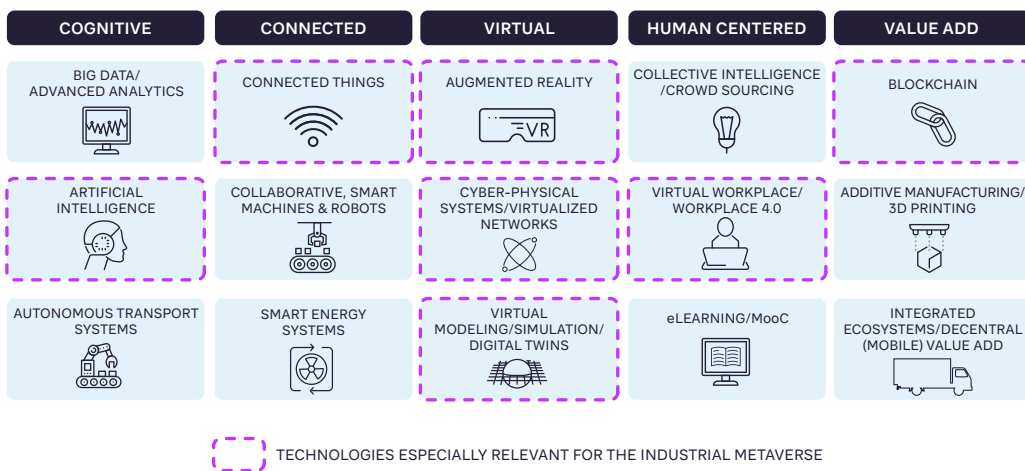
| COGNITIVE | CONNECTED | VIRTUAL | HUMAN CENTERED | VALUE ADD |
|---|---|---|---|---|
| BIG DATA/ ADVANCED ANALYTICS | CONNECTED THINGS | AUGMENTED REALITY | COLLECTIVE INTELLIGENCE /CROWD SOURCING | BLOCKCHAIN |
| ARTIFICIAL INTELLIGENCE | COLLABORATIVE, SMART MACHINES & ROBOTS | CYBER-PHYSICAL SYSTEMS/VIRTUALIZED NETWORKS | VIRTUAL WORKPLACE/ WORKPLACE 4.0 | ADDITIVE MANUFACTURING/ 3D PRINTING |
| AUTONOMOUS TRANSPORT SYSTEMS | SMART ENERGY SYSTEMS | VIRTUAL MODELING/SIMULATION/ DIGITAL TWINS | eLEARNING/MooC | INTEGRATED ECOSYSTEMS/DECENTRAL (MOBILE) VALUE ADD |

VR

TECHNOLOGIES ESPECIALLY RELEVANT FOR THE INDUSTRIAL METAVERSE